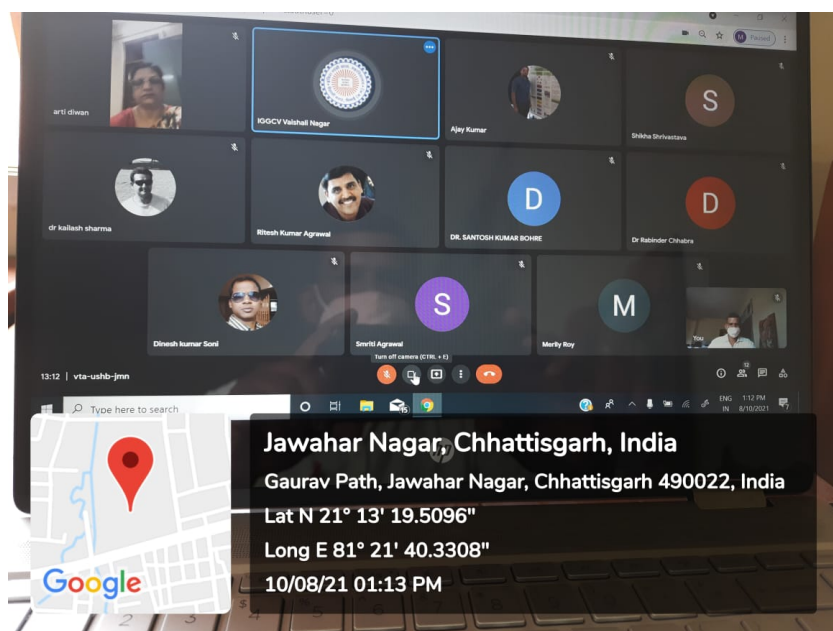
Paused

arti diwan

IGGCV Vaishali Nagar

Ajay Kumar

S

Shikha Shrivastava

dr kailash sharma

Ritesh Kumar Agrawal

D

DR. SANTOSH KUMAR BOHRE

D

Dr Rabinder Chhabra

Dinesh kumar Soni

S

Smriti Agrawal

M

Merlly Roy

You

Turn off camera (CTRL + E)

13:12 | vta-ushb-jmn

Type here to search

ENG IN 1:12 PM 8/10/2021

Jawahar Nagar, Chhattisgarh, India

Gaurav Path, Jawahar Nagar, Chhattisgarh 490022, India

Lat N 21° 13' 19.5096"

Long E 81° 21' 40.3308"

10/08/21 01:13 PM

Google